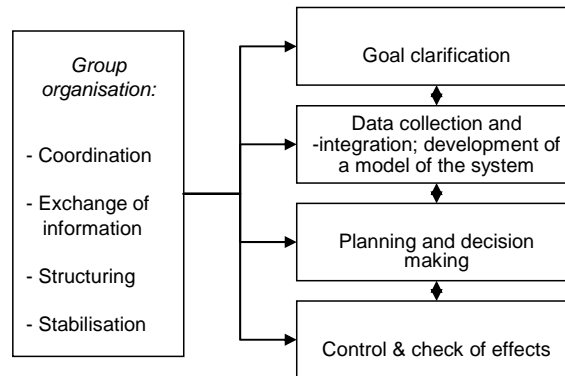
Group organisation:

- Coordination

- Exchange of information

- Structuring

- Stabilisation

Goal clarification

Data collection and -integration; development of a model of the system

Planning and decision making

Control & check of effects